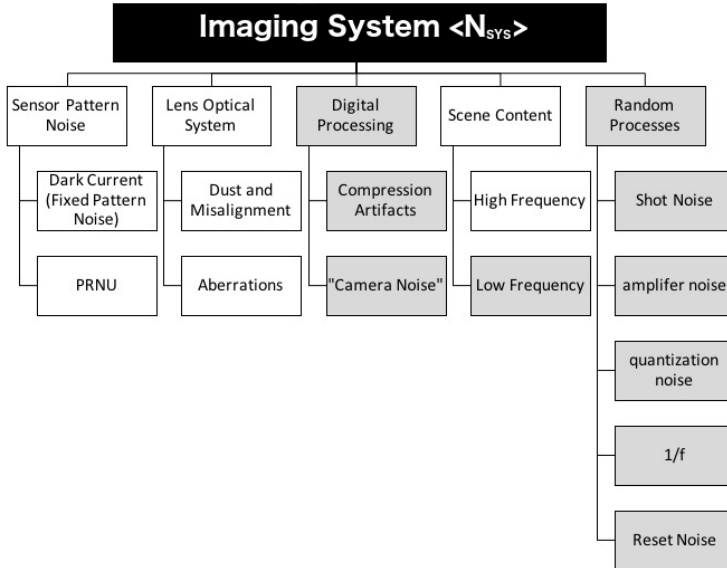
Imaging System <$N_{SYS}$>

Sensor Pattern Noise

Dark Current (Fixed Pattern Noise)

PRNU

Lens Optical System

Dust and Misalignment

Aberrations

Digital Processing

Compression Artifacts

"Camera Noise"

Scene Content

High Frequency

Low Frequency

Random Processes

Shot Noise

amplifer noise

quantization noise

1/f

Reset Noise